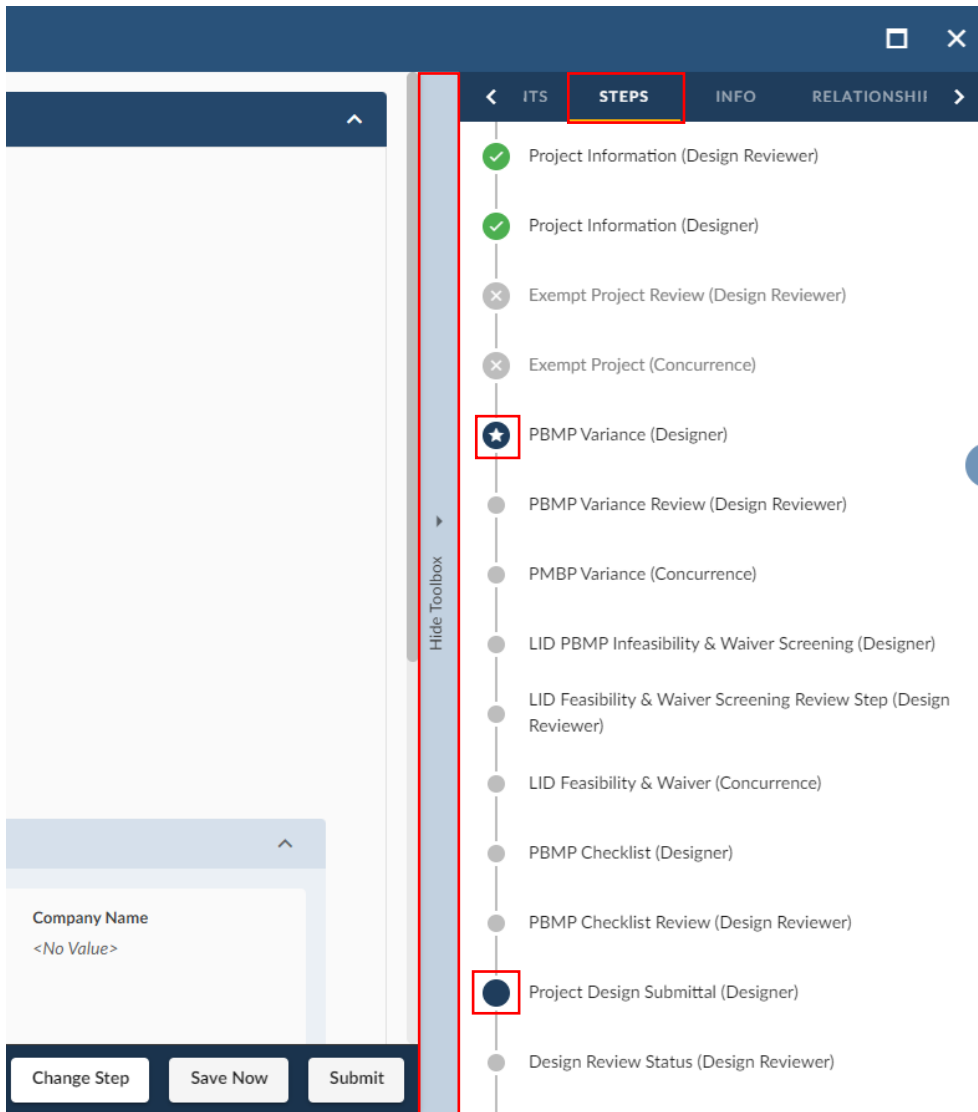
Company Name
<No Value>

Change Step
Save Now
Submit

Hide Toolbox

ITS
STEPS
INFO
RELATIONSHII

Project Information (Design Reviewer)
Project Information (Designer)
Exempt Project Review (Design Reviewer)
Exempt Project (Concurrence)
PBMP Variance (Designer)
PBMP Variance Review (Design Reviewer)
PMBP Variance (Concurrence)
LID PBMP Infeasibility & Waiver Screening (Designer)
LID Feasibility & Waiver Screening Review Step (Design Reviewer)
LID Feasibility & Waiver (Concurrence)
PBMP Checklist (Designer)
PBMP Checklist Review (Design Reviewer)
Project Design Submittal (Designer)
Design Review Status (Design Reviewer)